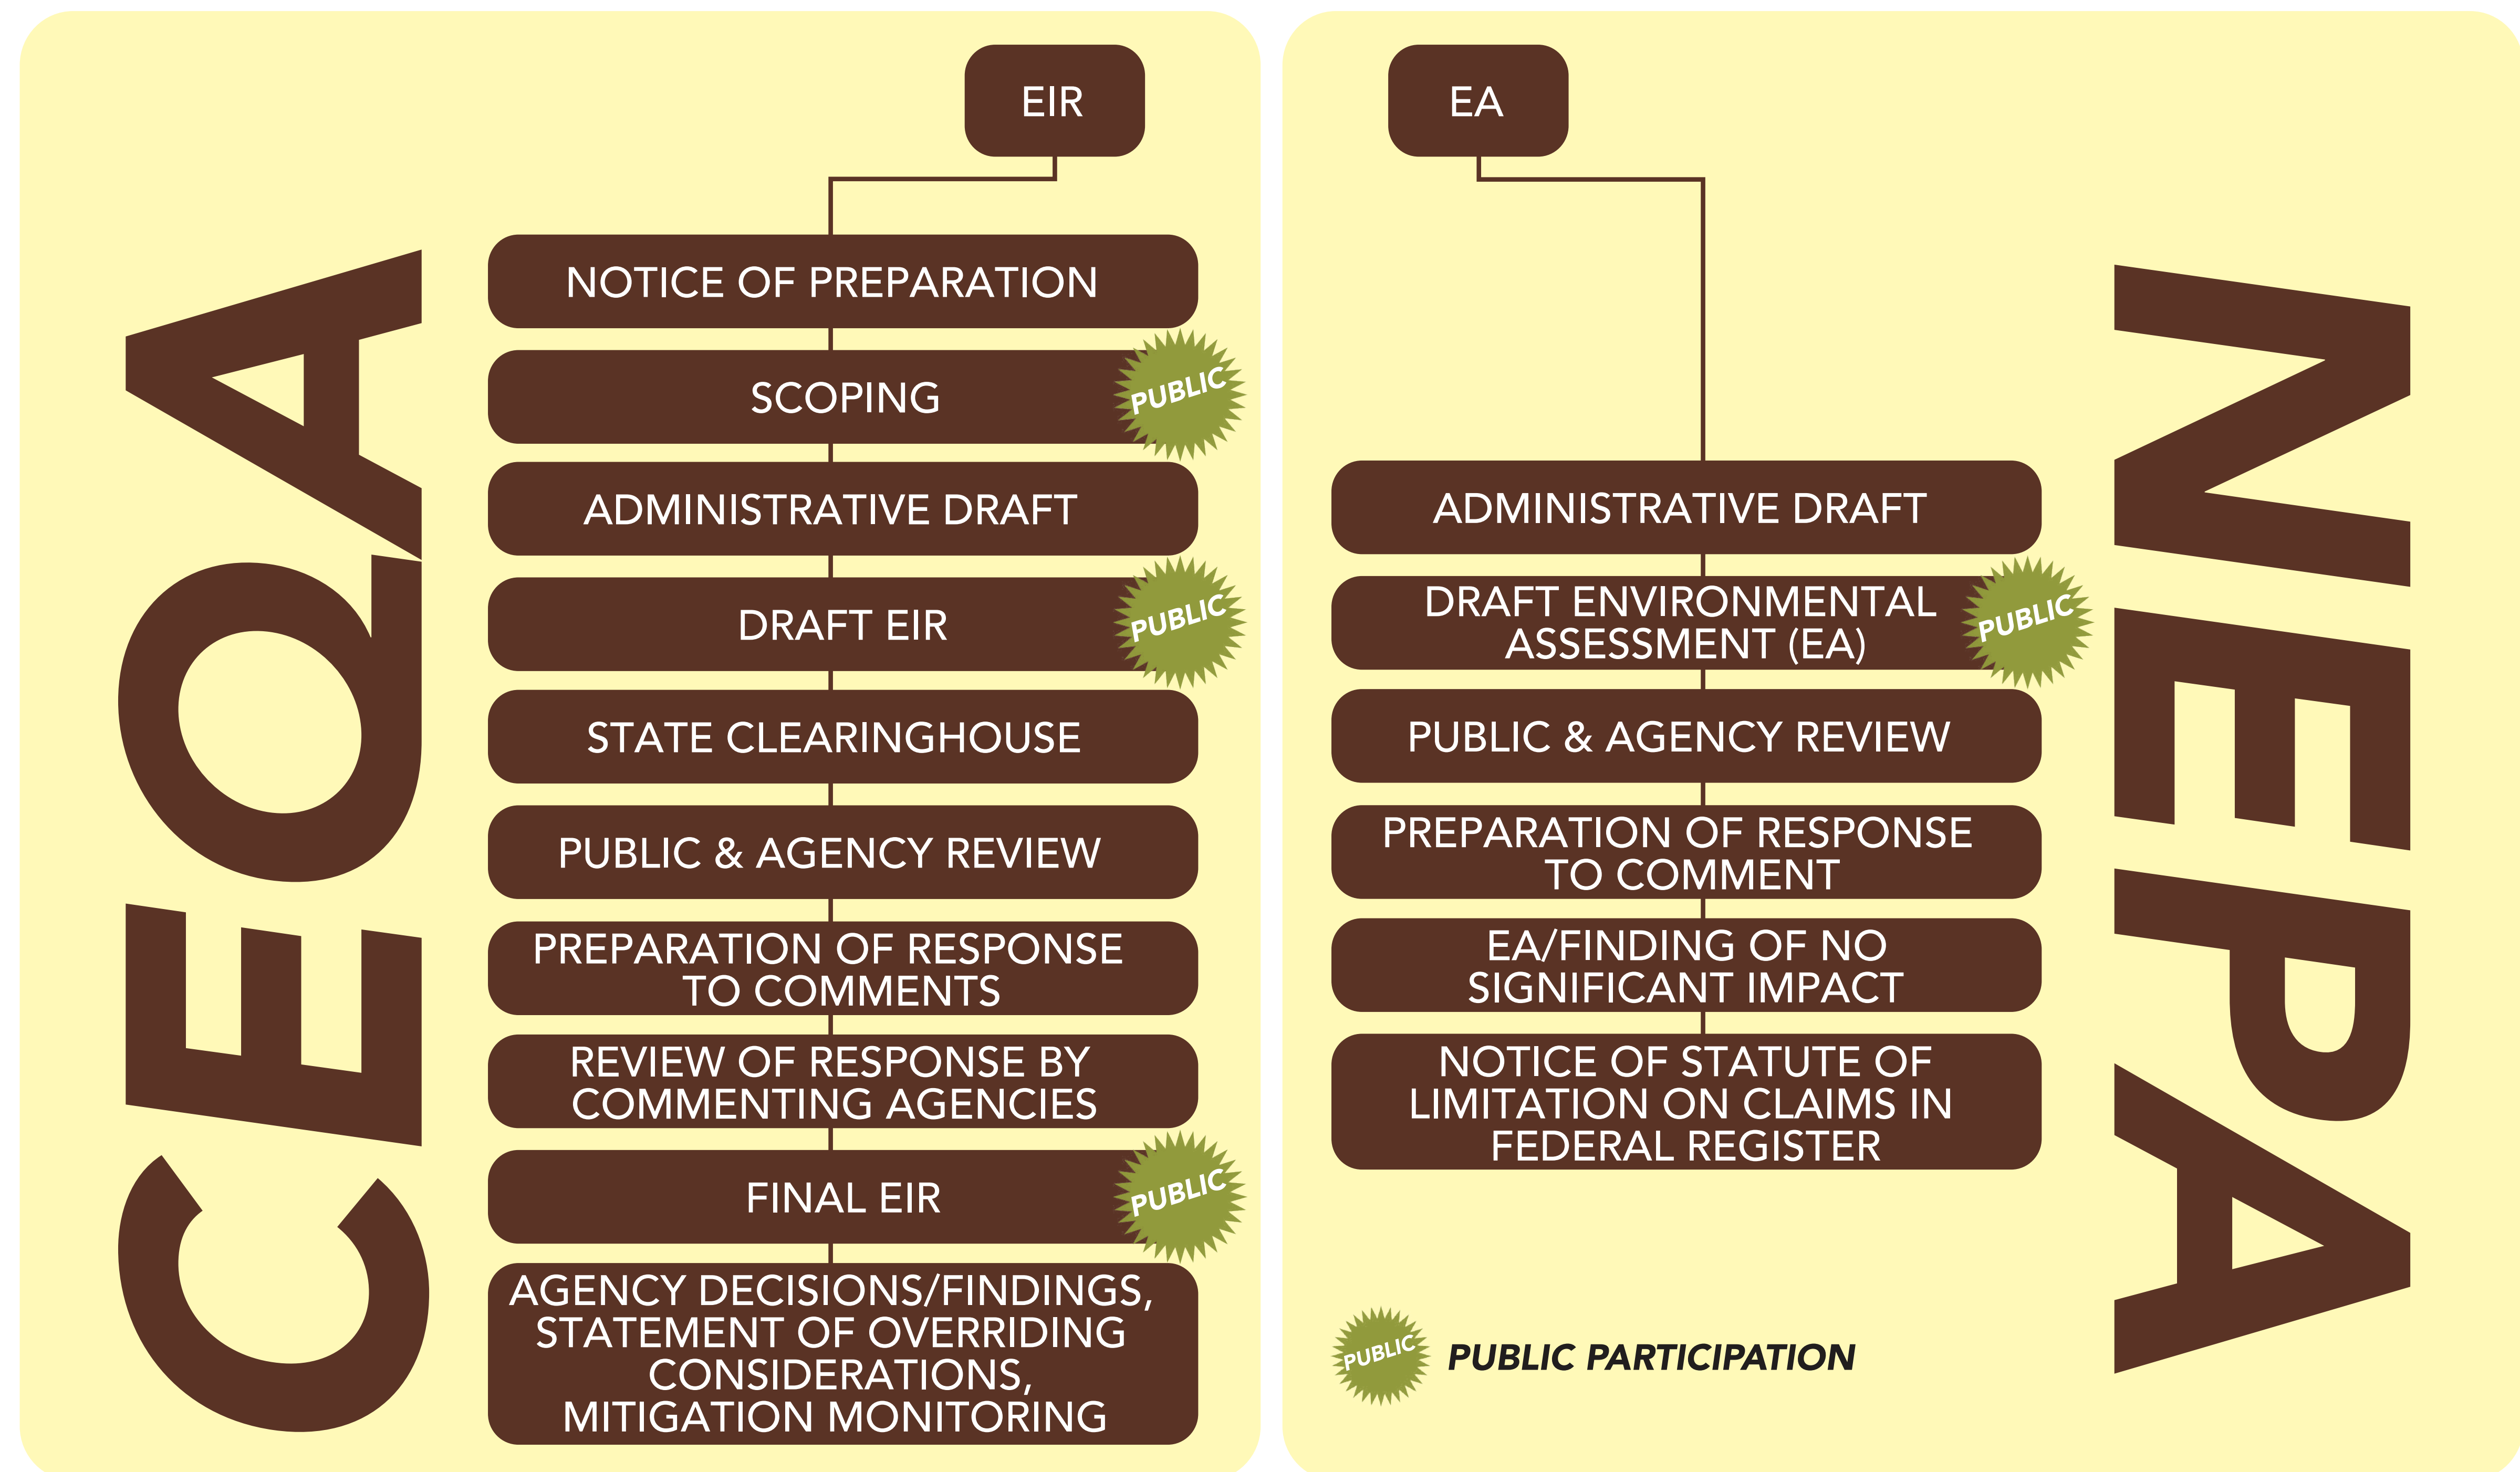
CEQA

EIR

NOTICE OF PREPARATION

SCOPING

PUBLIC

ADMINISTRATIVE DRAFT

DRAFT EIR

PUBLIC

STATE CLEARINGHOUSE

PUBLIC & AGENCY REVIEW

PREPARATION OF RESPONSE TO COMMENTS

REVIEW OF RESPONSE BY COMMENTING AGENCIES

FINAL EIR

PUBLIC

AGENCY DECISIONS/FINDINGS, STATEMENT OF OVERRIDING CONSIDERATIONS, MITIGATION MONITORING

EA

ADMINISTRATIVE DRAFT

DRAFT ENVIRONMENTAL ASSESSMENT (EA)

PUBLIC

PUBLIC & AGENCY REVIEW

PREPARATION OF RESPONSE TO COMMENT

EA/FINDING OF NO SIGNIFICANT IMPACT

NOTICE OF STATUTE OF LIMITATION ON CLAIMS IN FEDERAL REGISTER

PUBLIC

PUBLIC PARTICIPATION

NEPA